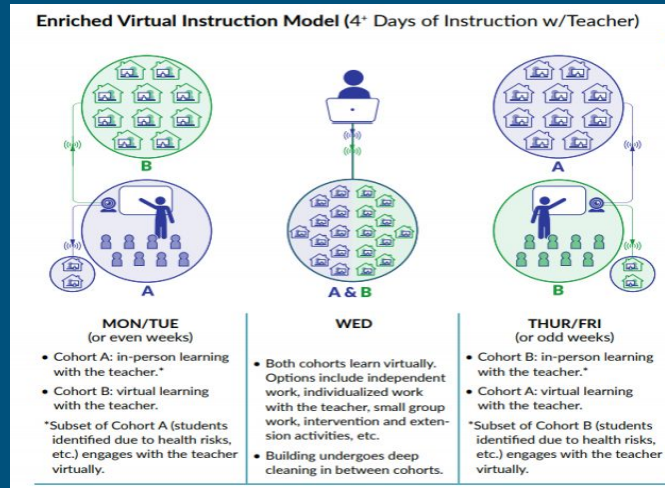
Enriched Virtual Instruction Model (4+ Days of Instruction w/Teacher)

B

A

A & B

A

B

MON/TUE
(or even weeks)

• Cohort A: in-person learning with the teacher.*

• Cohort B: virtual learning with the teacher.

*Subset of Cohort A (students identified due to health risks, etc.) engages with the teacher virtually.

WED

• Both cohorts learn virtually. Options include independent work, individualized work with the teacher, small group work, intervention and extension activities, etc.

• Building undergoes deep cleaning in between cohorts.

THUR/FRI
(or odd weeks)

• Cohort B: in-person learning with the teacher.*

• Cohort A: virtual learning with the teacher.

*Subset of Cohort B (students identified due to health risks, etc.) engages with the teacher virtually.